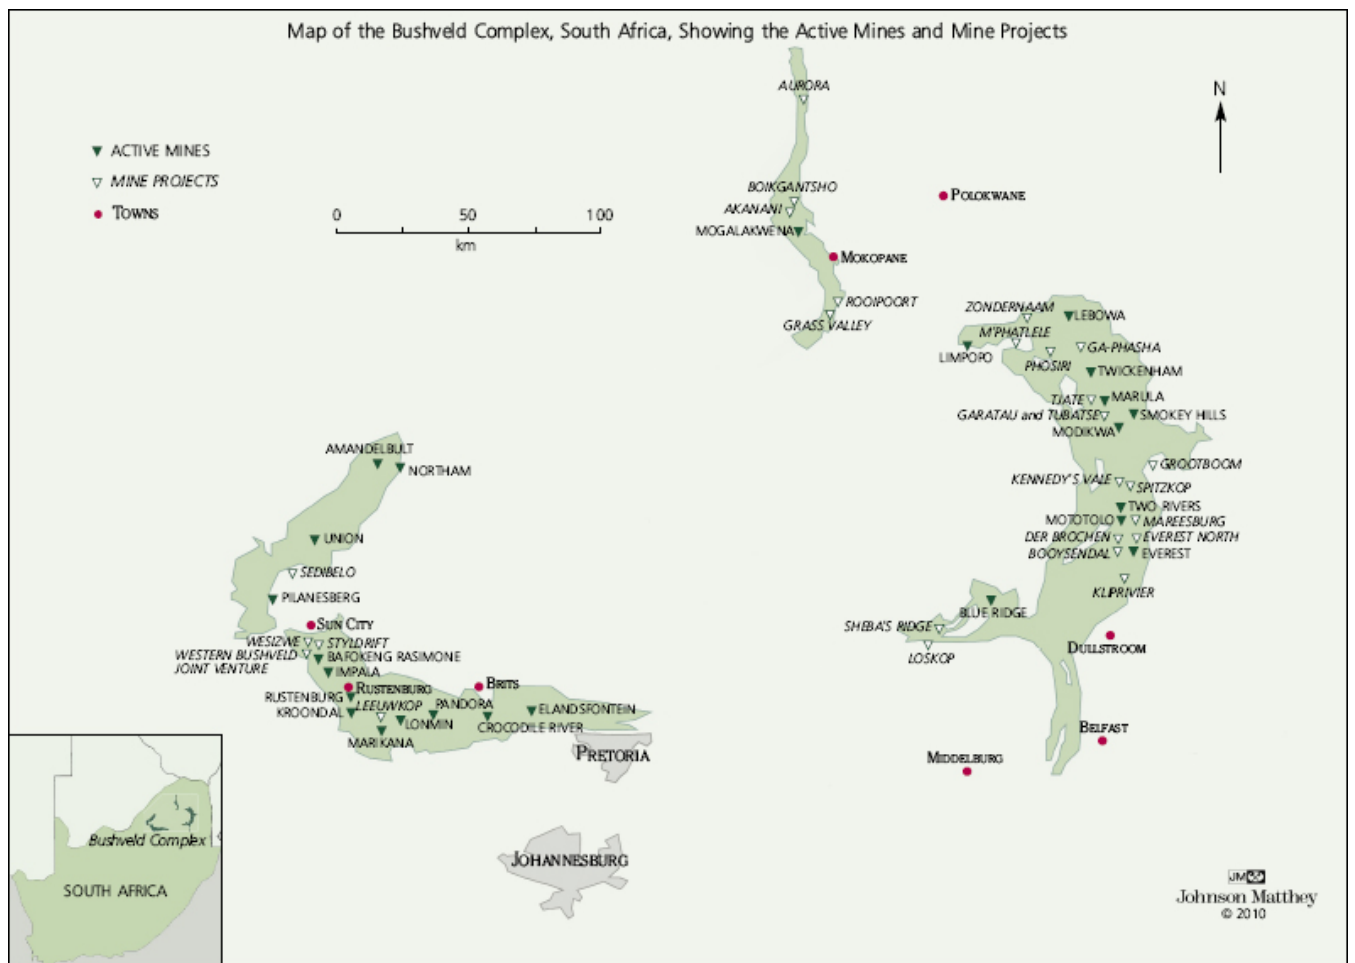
Map of the Bushveld Complex, South Africa, Showing the Active Mines and Mine Projects

ACTIVE MINES
MINE PROJECTS
TOWNS

0 50 100
km

N

AURORA
BOIKGANTSHO
AKANANI
MOGALAKWENA
MOKOPANE
POLOKWANE
ROOIPOORT
GRASS VALLEY

ZONDERNAAM
LEBOWA
M'PHATLELE
LIMPOPO
GA-PHASHA
PHOSIRI
TWICKENHAM
TJATE
MARULA
GARATAU and TUBATSE
SMOKEY HILLS
MODIKWA
GROOTBOOM
KENNEDY'S VALE
SPITZKOP
TWO RIVERS
MOTOTOLO
MAREESBURG
DER BROCHEN
EVEREST NORTH
BOOYSENDAL
EVEREST
KLIPRIVIER
BLUE RIDGE
SHEBA'S RIDGE
LOSKOP
DULLSTROOM
BELFAST
MIDDELBURG

AMANDELBULT
NORTHAM
UNION
SEDIBELO
PILANESBERG
SUN CITY
WESIZWE
STYLDRIFT
WESTERN BUSHVELD JOINT VENTURE
BAFOKENG RASIMONE
IMPALA
RUSTENBURG
RUSTENBURG
BRITS
KROONDAL
LEEUWKOP
PANDORA
ELANDSFONTEIN
LONMIN
CROCODILE RIVER
MARIKANA
PRETORIA
JOHANNESBURG

Bushveld Complex
SOUTH AFRICA

JM
Johnson Matthey
© 2010